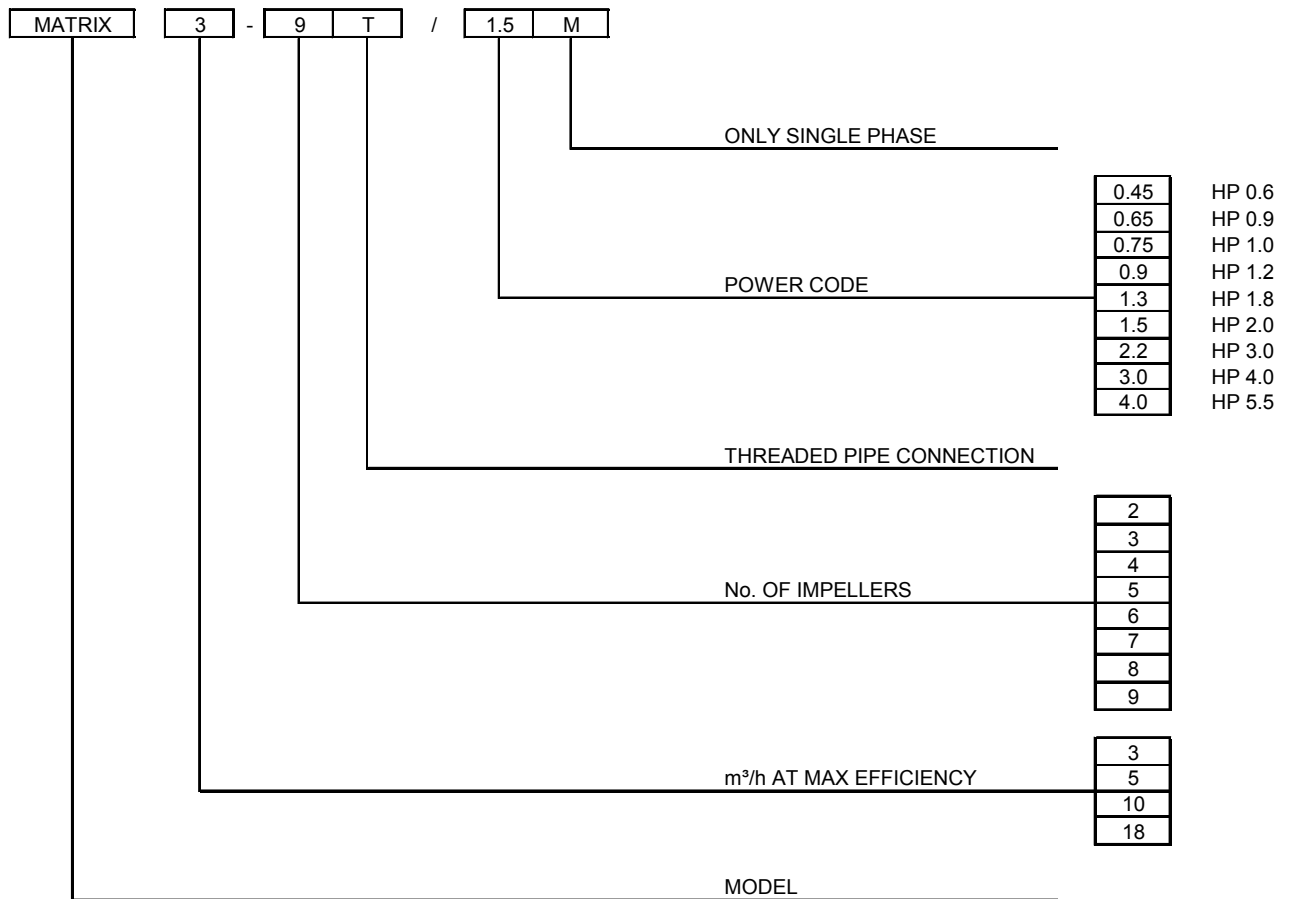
MATRIX 3 - 9 T / 1.5 M

ONLY SINGLE PHASE

| | |
|---|---|
| 0.45 | HP 0.6 |
| 0.65 | HP 0.9 |
| 0.75 | HP 1.0 |
| 0.9 | HP 1.2 |
| 1.3 | HP 1.8 |
| 1.5 | HP 2.0 |
| 2.2 | HP 3.0 |
| 3.0 | HP 4.0 |
| 4.0 | HP 5.5 |

POWER CODE

THREADED PIPE CONNECTION

| |
|---|
| 2 |
| 3 |
| 4 |
| 5 |
| 6 |
| 7 |
| 8 |
| 9 |

No. OF IMPELLERS

| |
|---|
| 3 |
| 5 |
| 10 |
| 18 |

m³/h AT MAX EFFICIENCY

MODEL